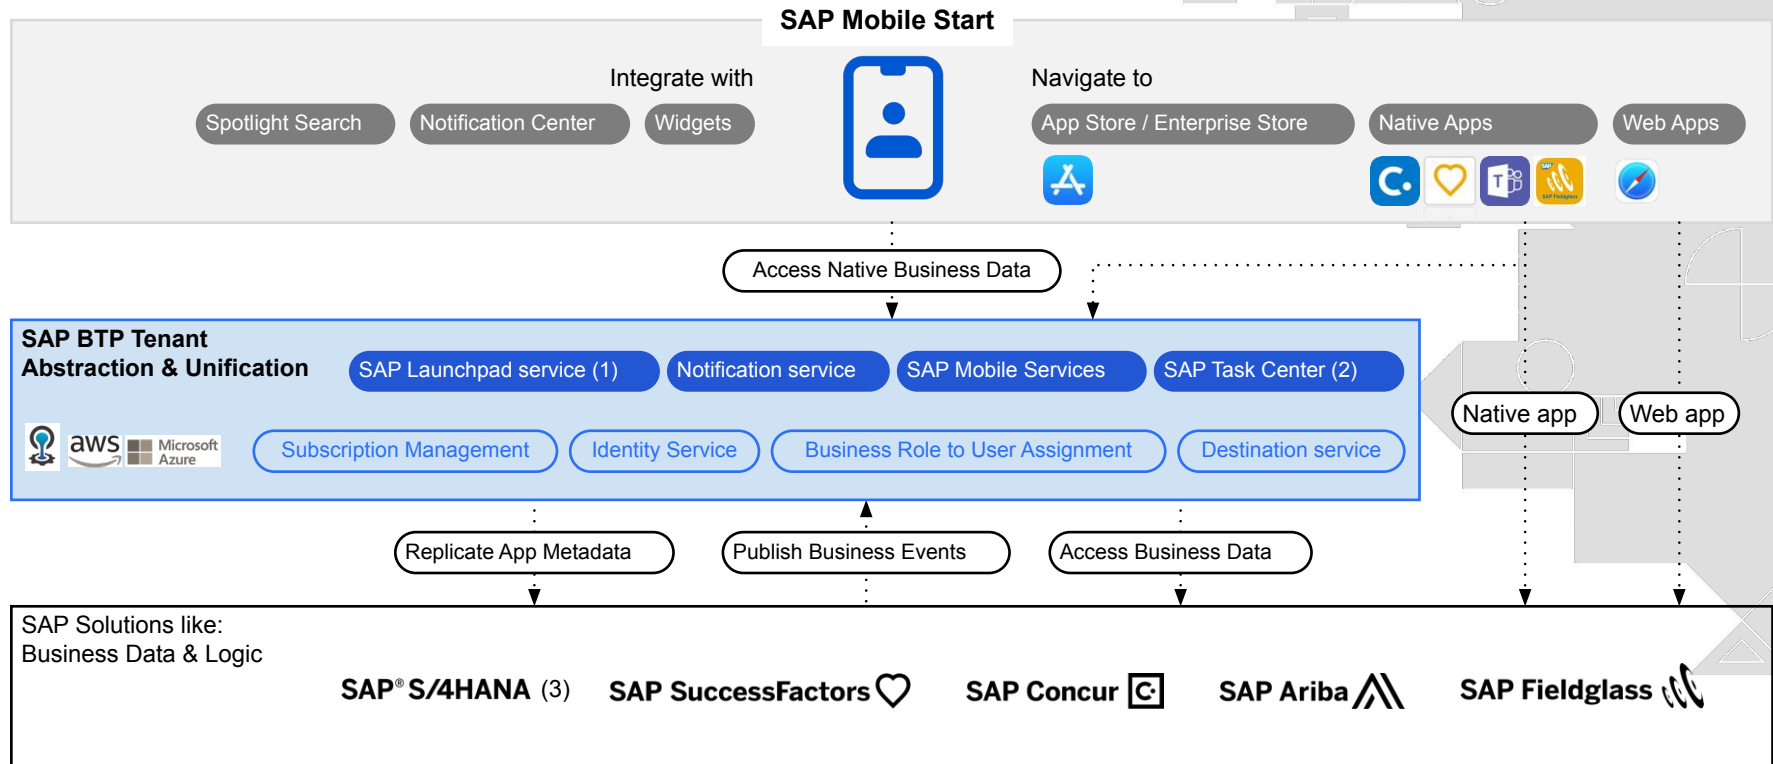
SAP Mobile Start

Integrate with

Spotlight Search

Notification Center

Widgets

Navigate to

App Store / Enterprise Store

Native Apps

Web Apps

Access Native Business Data

SAP BTP Tenant
Abstraction & Unification

SAP Launchpad service (1)

Notification service

SAP Mobile Services

SAP Task Center (2)

aws

Microsoft Azure

Subscription Management

Identity Service

Business Role to User Assignment

Destination service

Native app

Web app

Replicate App Metadata

Publish Business Events

Access Business Data

SAP Solutions like:
Business Data & Logic

SAP® S/4HANA (3)

SAP SuccessFactors

SAP Concur

SAP Ariba

SAP Fieldglass